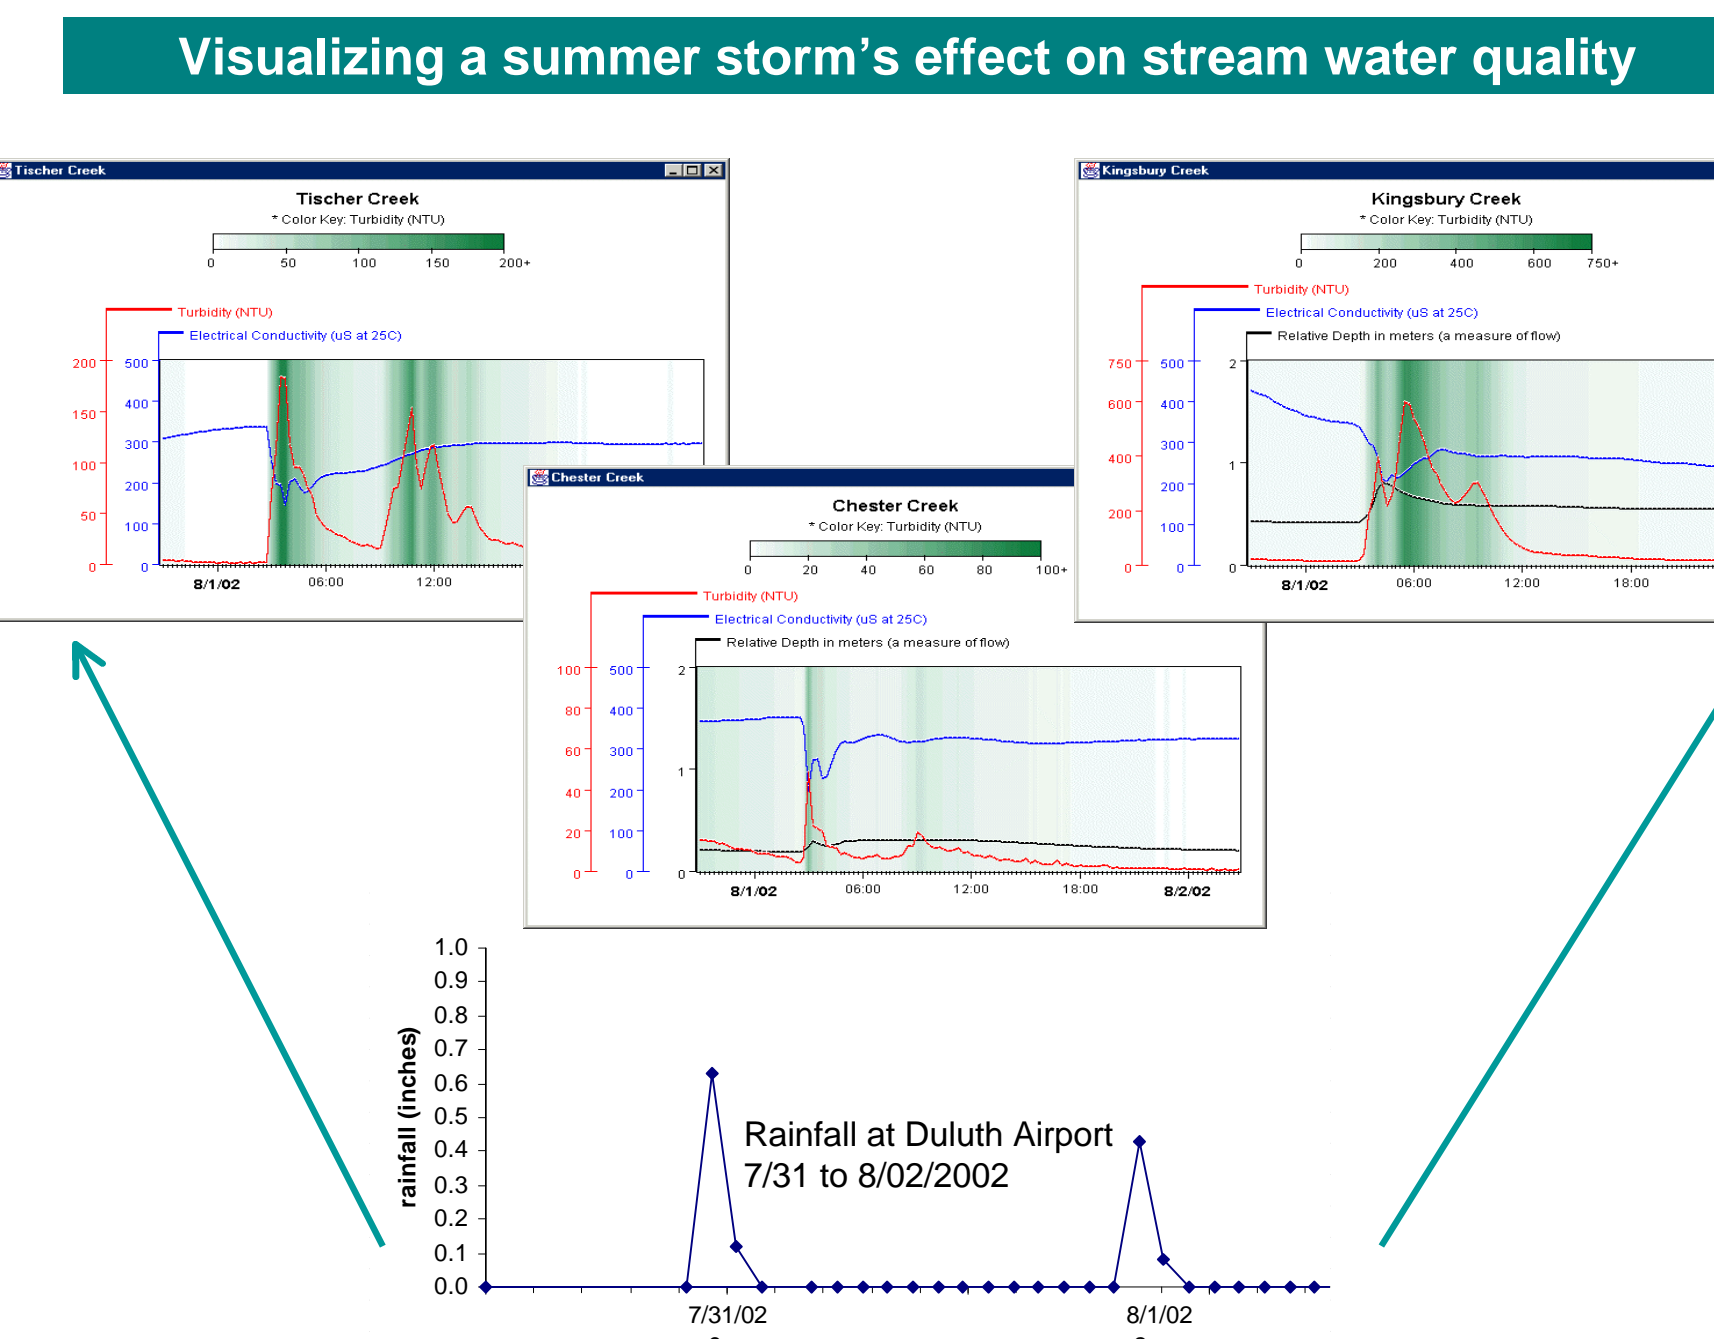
Visualizing a summer storm's effect on stream water quality

Tischer Creek

Tischer Creek
* Color Key: Turbidity (NTU)
0 50 100 150 200+

Turbidity (NTU)
Electrical Conductivity (uS at 25C)

200 150 100 50 0
500 400 300 200 100 0
8/1/02 06:00 12:00

Kingsbury Creek

Kingsbury Creek
* Color Key: Turbidity (NTU)
0 200 400 600 750+

Turbidity (NTU)
Electrical Conductivity (uS at 25C)
Relative Depth in meters (a measure of flow)

750 600 400 200 0
500 400 300 200 100 0
2 1 0
8/1/02 06:00 12:00 18:00

Chester Creek

Chester Creek
* Color Key: Turbidity (NTU)
0 20 40 60 80 100+

Turbidity (NTU)
Electrical Conductivity (uS at 25C)
Relative Depth in meters (a measure of flow)

100 80 60 40 20 0
500 400 300 200 100 0
2 1 0
8/1/02 06:00 12:00 18:00 8/2/02

1.0 0.9 0.8 0.7 0.6 0.5 0.4 0.3 0.2 0.1 0.0
rainfall (inches)

Rainfall at Duluth Airport
7/31 to 8/02/2002

7/31/02 8/1/02